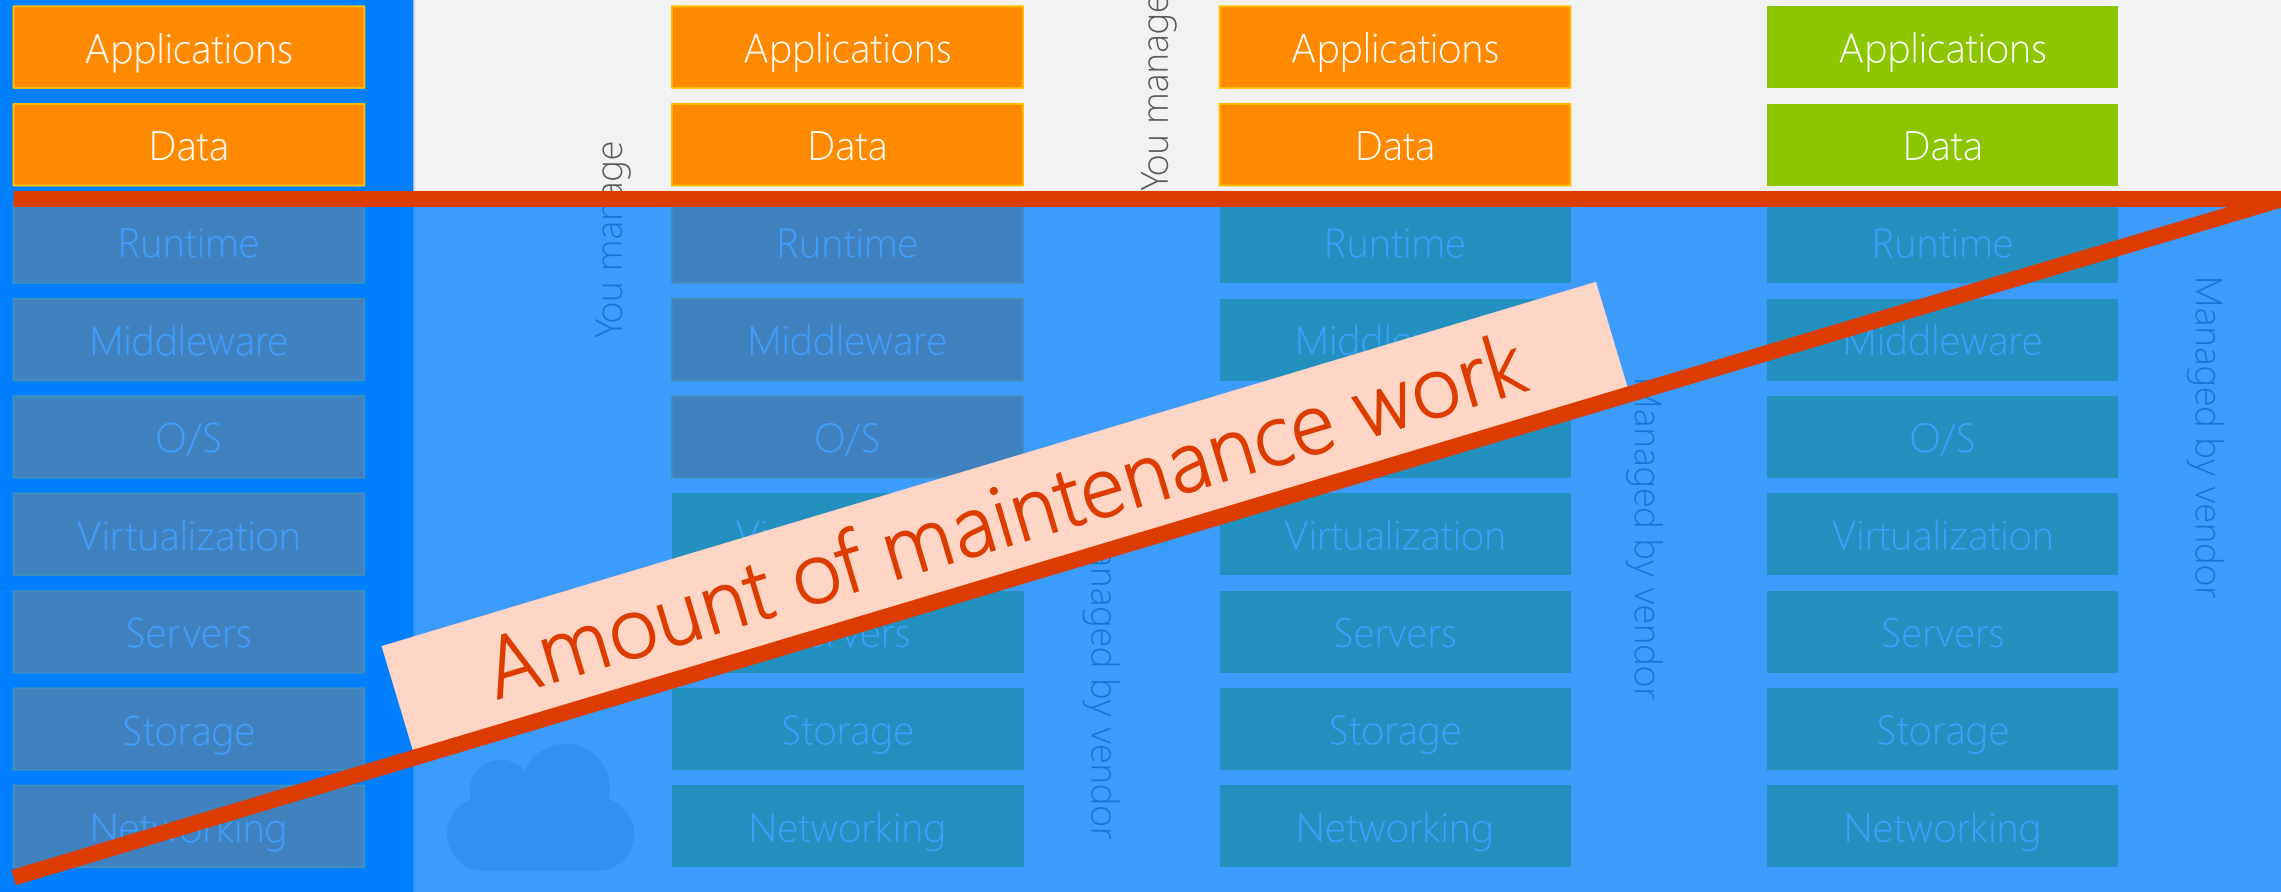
Applications
Data
Runtime
Middleware
O/S
Virtualization
Servers
Storage
Networking

You manage

Applications
Data
Runtime
Middleware
O/S
Virtualization
Servers
Storage
Networking

Managed by vendor

You manage

Applications
Data
Runtime
Middleware
Virtualization
Servers
Storage
Networking

Managed by vendor

Applications
Data
Runtime
Middleware
O/S
Virtualization
Servers
Storage
Networking

Managed by vendor

Amount of maintenance work